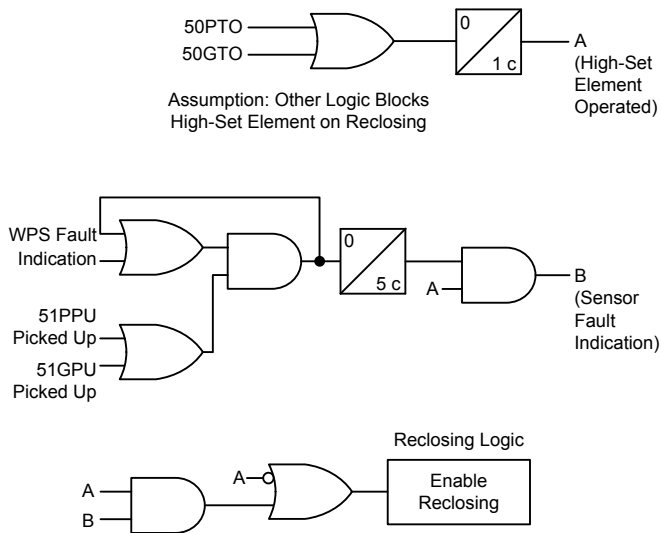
50PTO
50GTO
0
1 c
A
(High-Set Element Operated)

Assumption: Other Logic Blocks High-Set Element on Reclosing

WPS Fault Indication
51PPU Picked Up
51GPU Picked Up
0
5 c
A
B
(Sensor Fault Indication)

Reclosing Logic
A
A
B
Enable Reclosing